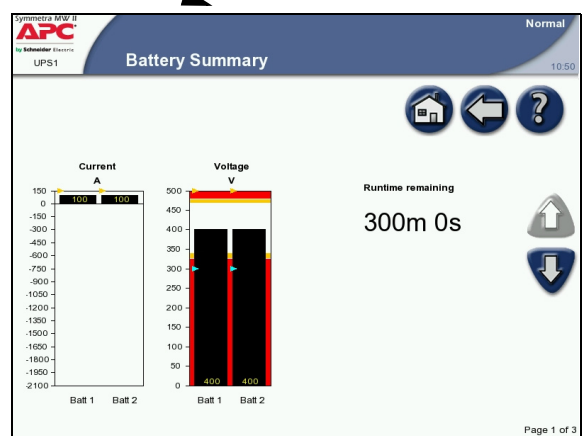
Symmetra MW II
APC
by Schneider Electric
UPS1
Battery Summary
Normal
10:50

Current
A
150
0
-150
-300
-450
-600
-750
-900
-1050
-1200
-1350
-1500
-1650
-1800
-1950
-2100
100
100
Batt 1
Batt 2

Voltage
V
500
450
400
350
300
250
200
150
100
50
0
400
400
Batt 1
Batt 2

Runtime remaining
300m 0s

Page 1 of 3